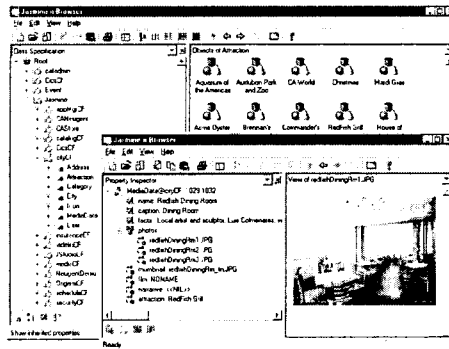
Jasmine Browser
File Edit View Help

Class Specification
Root
Event
Jasmine

Objects of Attraction
Aquarium of the Americas
Audubon Park and Zoo
CA World
Christmas
Mardi Gras
Acme Oyster
Brennan's
Commander's
Redfish Grill
House of

Jasmine Browser
File Edit View Help
Property Inspector
MediaData@cityCF : 0291832
name: Redfish Dining Room
caption: Dining Room
facts: Local artist and sculptor, Luis Colmenares, w
photos
redfishDiningRm1.JPG
redfishDiningRm2.JPG
redfishDiningRm3.JPG
thumbnail: redfishDiningRm_tn.JPG
film: NONAME
narrative: <NIL>
attraction: Redfish Grill

View of redfishDiningRm1.JPG

Show inherited properties
Ready